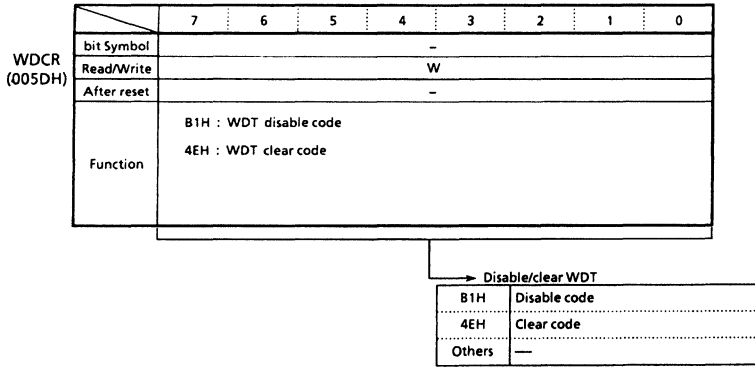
WDCR (005DH)

| | 7 | 6 | 5 | 4 | 3 | 2 | 1 | 0 |
|---|---|---|---|---|---|---|---|---|
| bit Symbol | – | | | | | | | |
| Read/Write | W | | | | | | | |
| After reset | – | | | | | | | |
| Function | B1H : WDT disable code<br>4EH : WDT clear code | | | | | | | |

Disable/clear WDT

| | |
|---|---|
| B1H | Disable code |
| 4EH | Clear code |
| Others | — |